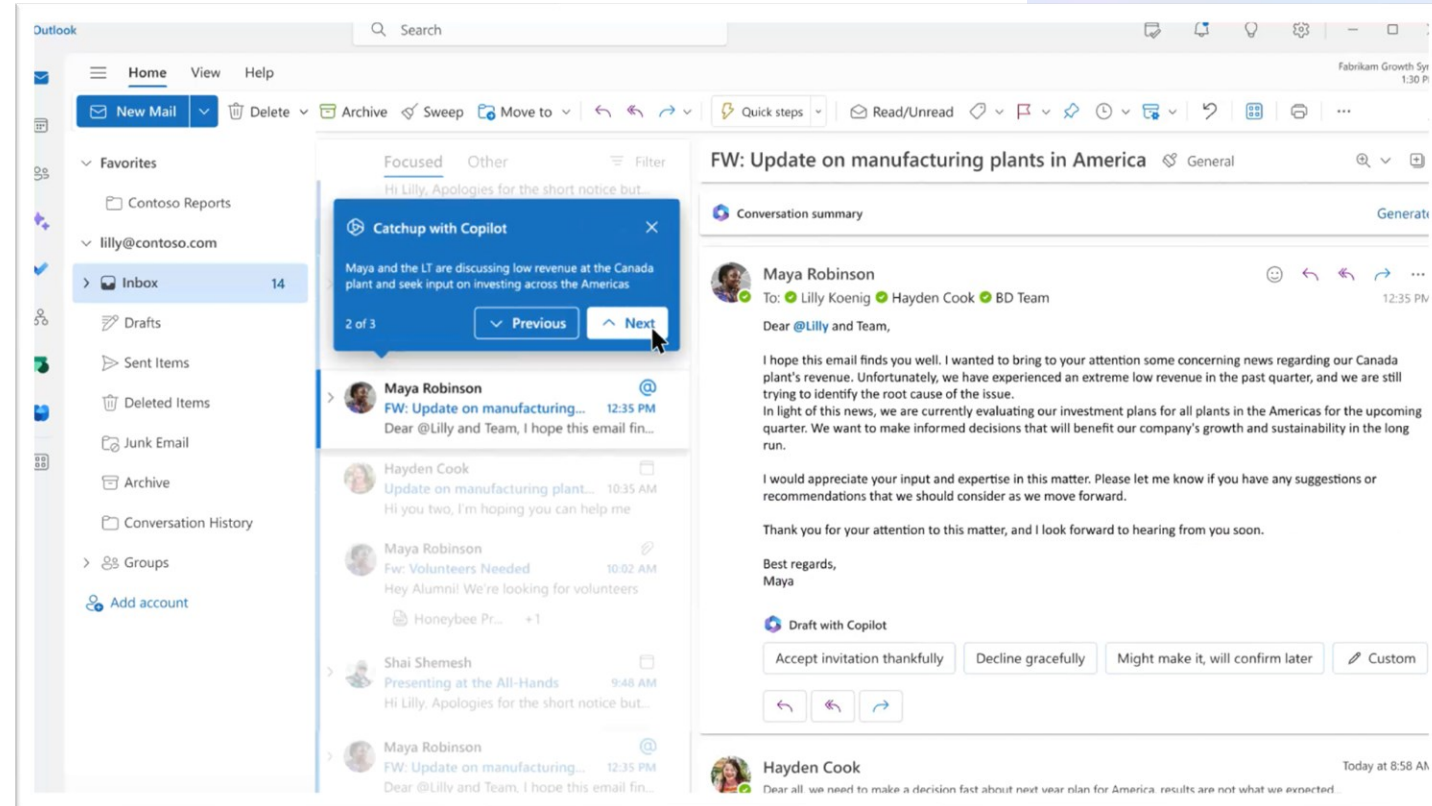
Outlook

Search

Home View Help

Fabrikam Growth Sy
1:30 P

New Mail Delete Archive Sweep Move to Quick steps Read/Unread

Favorites
Contoso Reports
lilly@contoso.com
Inbox 14
Drafts
Sent Items
Deleted Items
Junk Email
Archive
Conversation History
Groups
Add account

Focused Other Filter
Hi Lilly, Apologies for the short notice but...

Catchup with Copilot
Maya and the LT are discussing low revenue at the Canada plant and seek input on investing across the Americas
2 of 3 Previous Next

Maya Robinson
FW: Update on manufacturing... 12:35 PM
Dear @Lilly and Team, I hope this email fin...

Hayden Cook
Update on manufacturing plant... 10:35 AM
Hi you two, I'm hoping you can help me

Maya Robinson
Fw: Volunteers Needed 10:02 AM
Hey Alumni! We're looking for volunteers
Honeybee Pr... +1

Shai Shemesh
Presenting at the All-Hands 9:48 AM
Hi Lilly, Apologies for the short notice but...

Maya Robinson
FW: Update on manufacturing... 12:35 PM
Dear @Lilly and Team, I hope this email fin...

FW: Update on manufacturing plants in America General

Conversation summary Generat

Maya Robinson
To: Lilly Koenig Hayden Cook BD Team 12:35 PM

Dear @Lilly and Team,

I hope this email finds you well. I wanted to bring to your attention some concerning news regarding our Canada plant's revenue. Unfortunately, we have experienced an extreme low revenue in the past quarter, and we are still trying to identify the root cause of the issue.
In light of this news, we are currently evaluating our investment plans for all plants in the Americas for the upcoming quarter. We want to make informed decisions that will benefit our company's growth and sustainability in the long run.

I would appreciate your input and expertise in this matter. Please let me know if you have any suggestions or recommendations that we should consider as we move forward.

Thank you for your attention to this matter, and I look forward to hearing from you soon.

Best regards,
Maya

Draft with Copilot
Accept invitation thankfully Decline gracefully Might make it, will confirm later Custom

Hayden Cook Today at 8:58 AM
Dear all, we need to make a decision fast about next year plan for America, results are not what we expected...